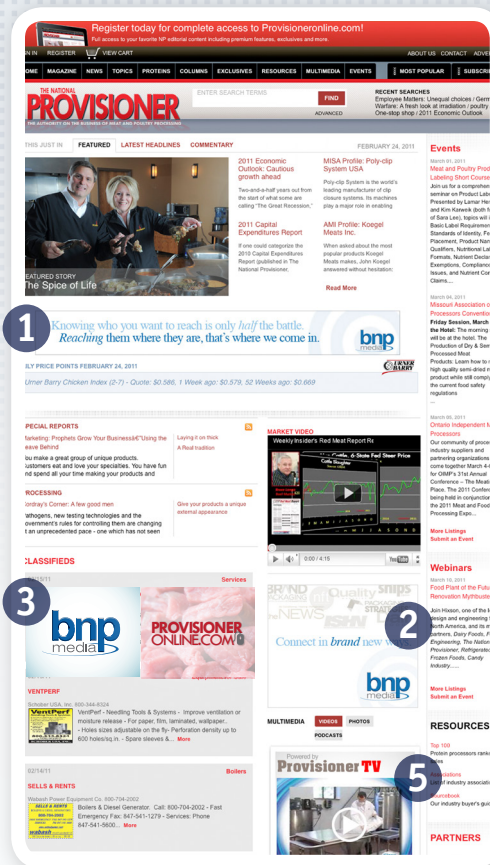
Register today for complete access to Provisioneronline.com!
Full access to your favorite NP editorial content including premium features, exclusives and more.

IN | REGISTER | VIEW CART | ABOUT US | CONTACT | ADVE

OME | MAGAZINE | NEWS | TOPICS | PROTEINS | COLUMNS | EXCLUSIVES | RESOURCES | MULTIMEDIA | EVENTS | MOST POPULAR | SUBSCRI

THE NATIONAL PROVISIONER
THE AUTHORITY ON THE BUSINESS OF MEAT AND POULTRY PROCESSING

ENTER SEARCH TERMS
FIND
ADVANCED

RECENT SEARCHES
Employee Matters: Unequal choices / Germ
Warfare: A fresh look at irradiation / poultry
One-stop shop / 2011 Economic Outlook

THIS JUST IN | FEATURED | LATEST HEADLINES | COMMENTARY
FEBRUARY 24, 2011

EATURED STORY
The Spice of Life

2011 Economic Outlook: Cautious growth ahead
Two-and-a-half years out from the start of what some are calling "The Great Recession."

2011 Capital Expenditures Report
If one could categorize the 2010 Capital Expenditures Report (published in The National Provisioner.

MISA Profile: Poly-clip System USA
Poly-clip System is the world's leading manufacturer of clip closure systems. Its machines play a major role in enabling

AMI Profile: Koegel Meats Inc.
When asked about the most popular products Koegel Meats makes, John Koegel answered without hesitation:

Read More

1

Knowing who you want to reach is only half the battle. Reaching them where they are, that's where we come in.
bnp media

ILY PRICE POINTS FEBRUARY 24, 2011
Urner Barry Chicken Index (2-7) - Quote: $0.586, 1 Week ago: $0.579, 52 Weeks ago: $0.669
URNER BARRY

PECIAL REPORTS
Marketing: Prophets Grow Your Businessâ€"Using the ave Hatchet
Do make a great group of unique products. Customers eat and love your specialties. You have fun nd spend all your time making your products and
Laying it on thick
A Real tradition

PROCESSING
Fordray's Corner: A few good men
athogens, new testing technologies and the overnment's rules for controlling them are changing t an unprecedented pace - one which has not seen
Give your products a unique external appearance

MARKET VIDEO
Weekly Insider's Red Meat Report Re
Cutout Values & Steer Price
0:00 / 4:15

CLASSIFIEDS
Services
3
bnp media
PROVISIONER ONLINE.COM

VENTPERF
Schober USA, Inc. 800-344-8324
VentPerf - Needling Tools & Systems - Improve ventilation or moisture release - For paper, film, laminated, wallpaper.. - Holes sizes adjustable on the fly- Perforation density up to 600 holes/sq.in. - Spare sleeves & ... More

02/14/11
Boilers
SELLS & RENTS
Wabash Power Equipment Co. 800-704-2002
Boilers & Diesel Generator. Call: 800-704-2002 - Fast Emergency Fax: 847-541-1279 - Services: Phone 847-541-5600... More

2
Connect in brand new w
bnp media

MULTIMEDIA | VIDEOS | PHOTOS | PODCASTS
Powered by
Provisioner TV
5

Events
March 01, 2011
Meat and Poultry Prod Labeling Short Course
Join us for a comprehen seminar on Product Labe Presented by Lamar He and Kim Kawnik (both f of Sara Lee), topics will i Basic Label Requirement Standards of Identity, Fe Placement, Product Nam Qualifiers, Nutritional Lal Formats, Nutrient Declar Exemptions, Complianc Issues, and Nutrient Con Claims....

March 04, 2011
Missouri Association o Processors Conventio
Friday Session, March the Hotel: The morning will be at the hotel. The Production of Dry & Sem Processed Meat Products: Learn how to high quality semi-dried n product while still comply the current food safety regulations

March 09, 2011
Ontario Independent M Processors
Our community of proce industry suppliers and partnering organizations come together March 4-6 for OIMP's 31st Annual Conference – The Meatin Place. The 2011 Confere being held in conjunction the 2011 Meat and Food Processing Expo...

More Listings
Submit an Event

Webinars
March 10, 2011
Food Plant of the Futu Renovation Mythbuste
John Hixson, one of the l design and engineering f North America, and its m partners, Dairy Foods, F Engineering, The Nation Provisioner, Refrigerated Frozen Foods, Candy Industry...

More Listings
Submit an Event

RESOURCES
Top 100
Protein processors ranke sales
Associations
List of industry associatio
Sourcebook
Our industry buyer's guid

PARTNERS